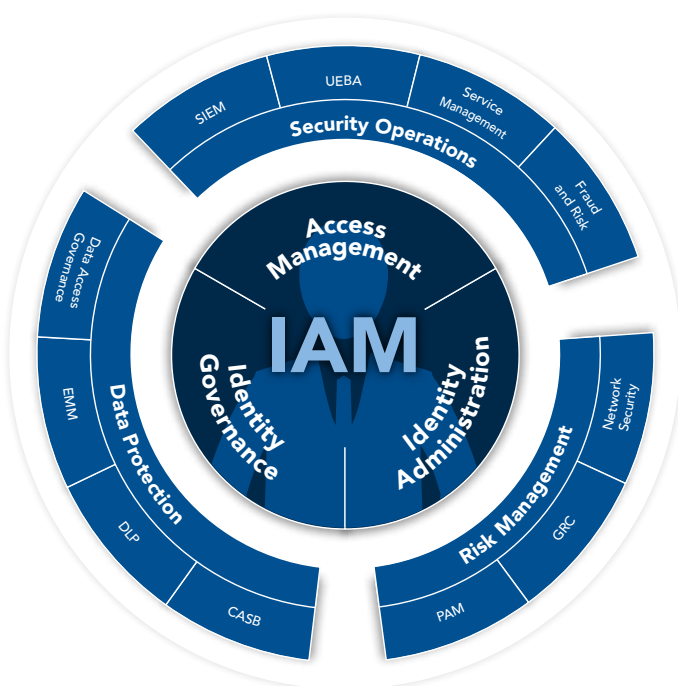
SIEM
UEBA
Service Management
Fraud and Risk
Security Operations

Data Access Governance
EMM
DLP
CASB
Data Protection

Access Management
IAM
Identity Governance
Identity Administration

Network Security
GRC
PAM
Risk Management